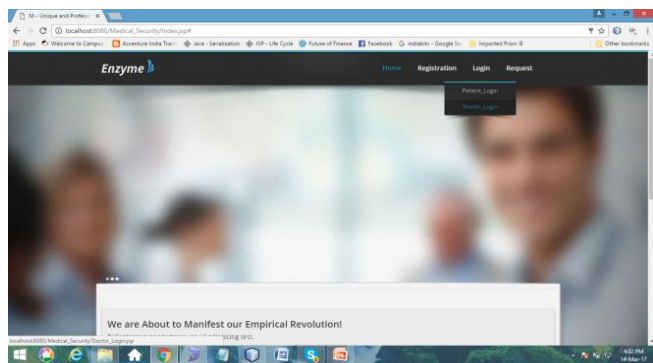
M - Unique and Professi ×

localhost:8080/Medical_Security/Index.jsp#

Apps Welcome to Campus Accenture India Trai Java - Serialization JSP - Life Cycle Future of Finance Facebook indiabix - Google Se Imported From IE Other bookmarks

Enzyme

Home Registration Login Request

Patient_Login

Doctor_Login

We are About to Manifest our Empirical Revolution!

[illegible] scing orci.

localhost:8080/Medical_Security/Doctor_Login.jsp

4:52 PM
14-Mar-17